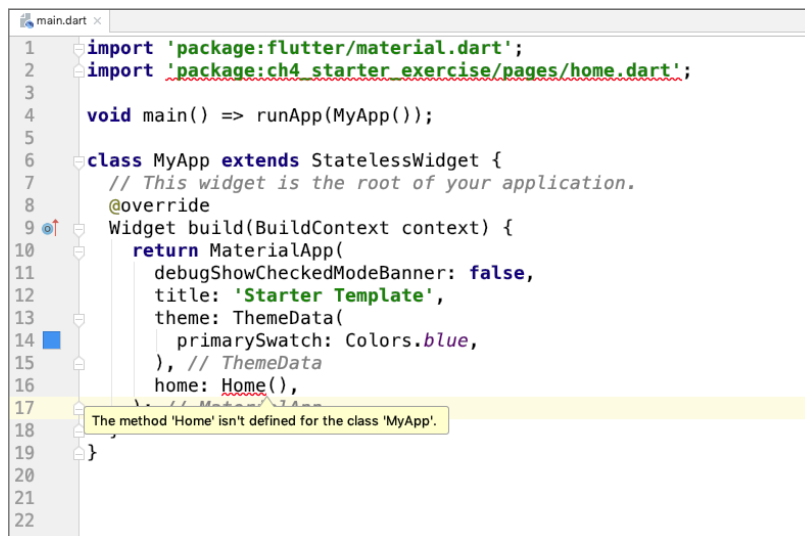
main.dart ×

1 import 'package:flutter/material.dart';
2 import 'package:ch4_starter_exercise/pages/home.dart';
3
4 void main() => runApp(MyApp());
5
6 class MyApp extends StatelessWidget {
7 // This widget is the root of your application.
8 @override
9 Widget build(BuildContext context) {
10 return MaterialApp(
11 debugShowCheckedModeBanner: false,
12 title: 'Starter Template',
13 theme: ThemeData(
14 primarySwatch: Colors.blue,
15 ), // ThemeData
16 home: Home(),
17 ); // Mater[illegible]lApp
18 }
19 }
20
21
22

The method 'Home' isn't defined for the class 'MyApp'.